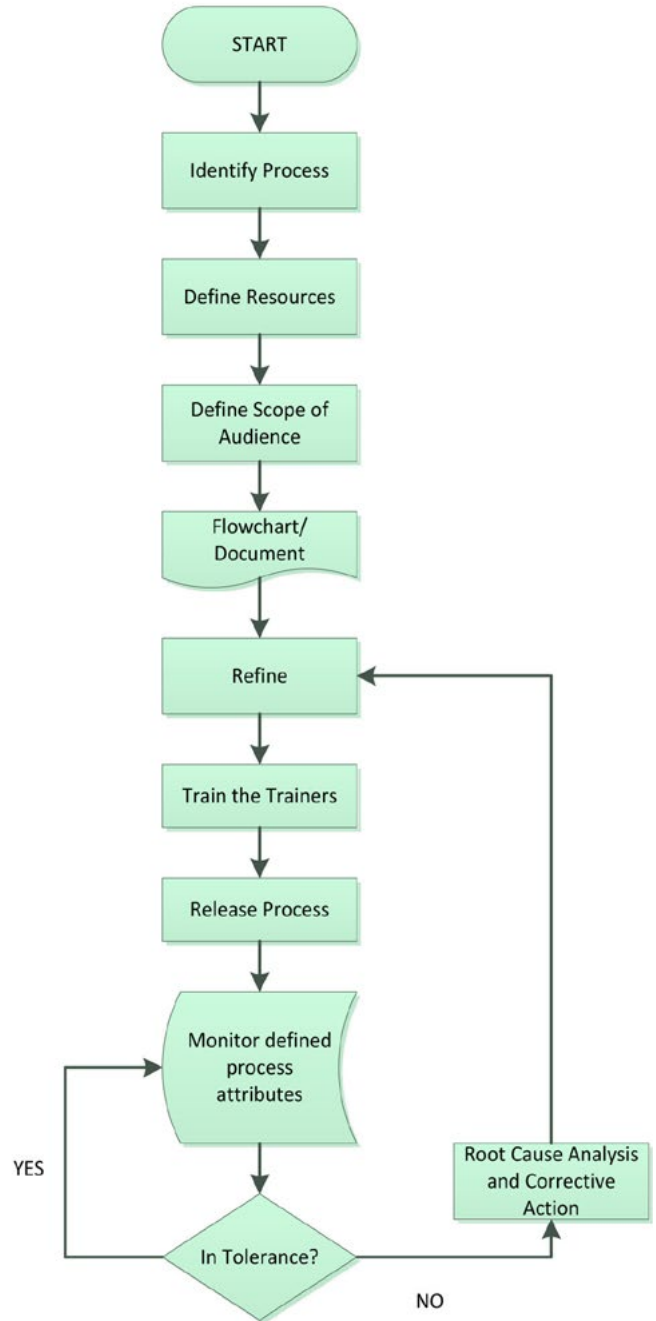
START

Identify Process

Define Resources

Define Scope of Audience

Flowchart/ Document

Refine

Train the Trainers

Release Process

Monitor defined process attributes

YES

Root Cause Analysis and Corrective Action

In Tolerance?

NO